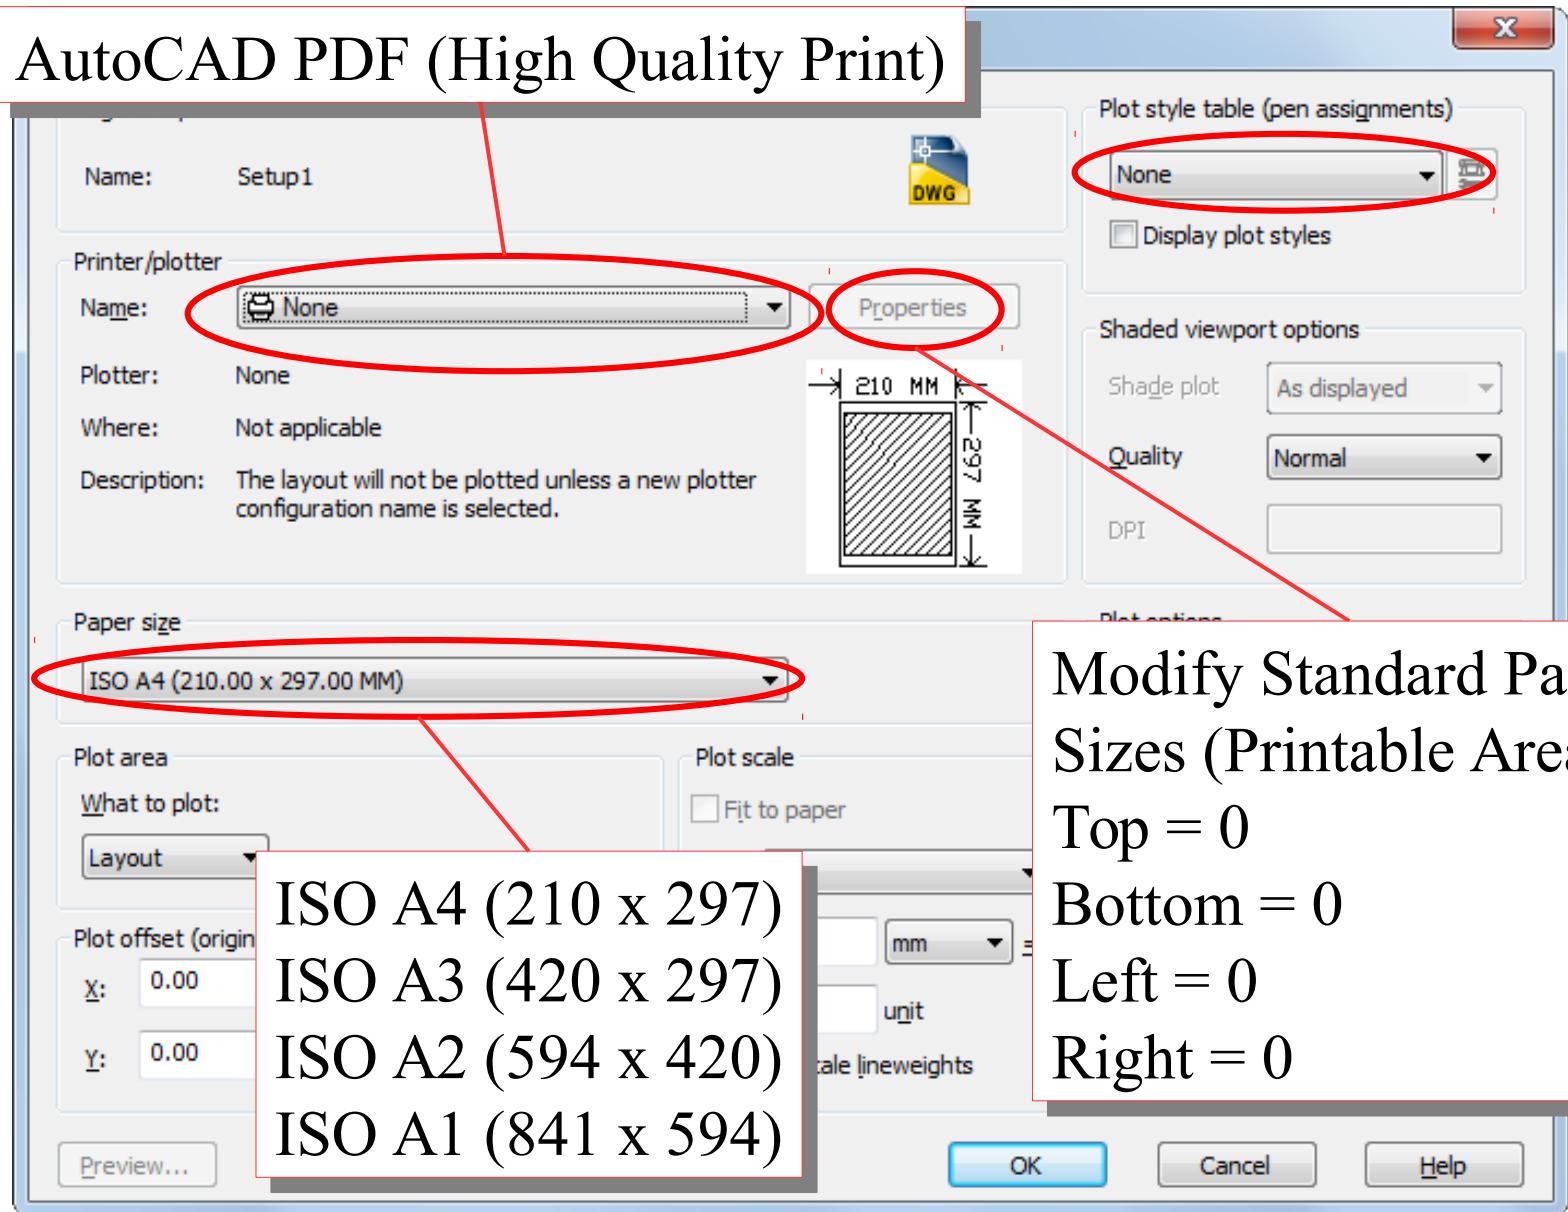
AutoCAD PDF (High Quality Print)

Name: Setup1

DWG

Plot style table (pen assignments)

None

Display plot styles

Printer/plotter

Name: None

Properties

Plotter: None

Where: Not applicable

Description: The layout will not be plotted unless a new plotter configuration name is selected.

210 MM

297 MM

Shaded viewport options

Shade plot As displayed

Quality Normal

DPI

Paper size

ISO A4 (210.00 x 297.00 MM)

Modify Standard Pa
Sizes (Printable Are
Top = 0
Bottom = 0
Left = 0
Right = 0

Plot area

What to plot:

Layout

Plot scale

Fit to paper

Plot offset (origin

X: 0.00

Y: 0.00

mm

unit

ale lineweights

ISO A4 (210 x 297)
ISO A3 (420 x 297)
ISO A2 (594 x 420)
ISO A1 (841 x 594)

Preview...

OK

Cancel

Help